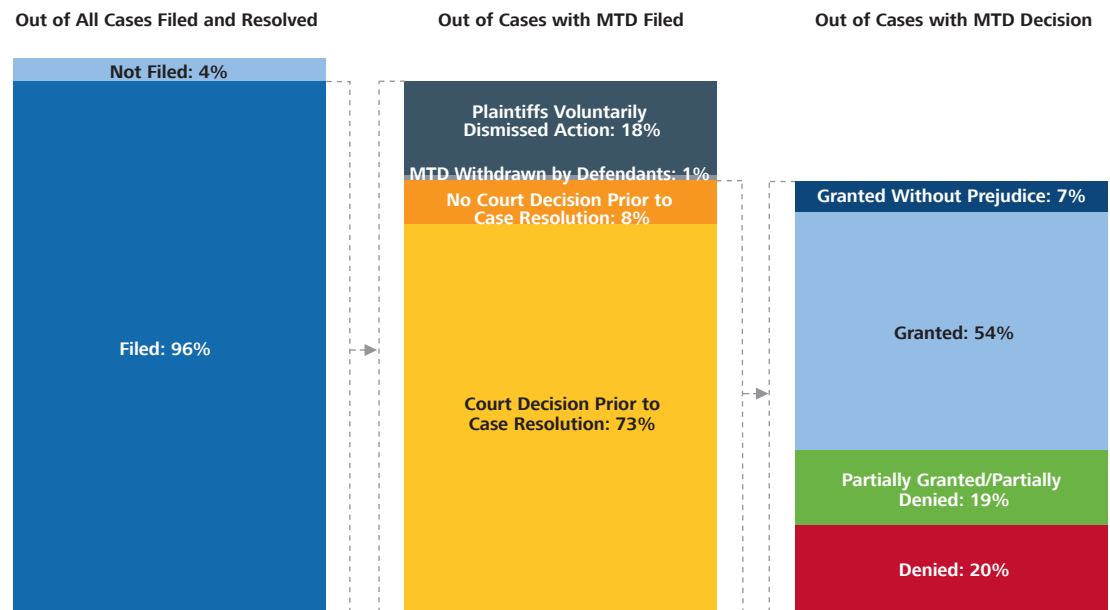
Out of All Cases Filed and Resolved

Not Filed: 4%

Filed: 96%

Out of Cases with MTD Filed

Plaintiffs Voluntarily Dismissed Action: 18%

MTD Withdrawn by Defendants: 1%

No Court Decision Prior to Case Resolution: 8%

Court Decision Prior to Case Resolution: 73%

Out of Cases with MTD Decision

Granted Without Prejudice: 7%

Granted: 54%

Partially Granted/Partially Denied: 19%

Denied: 20%